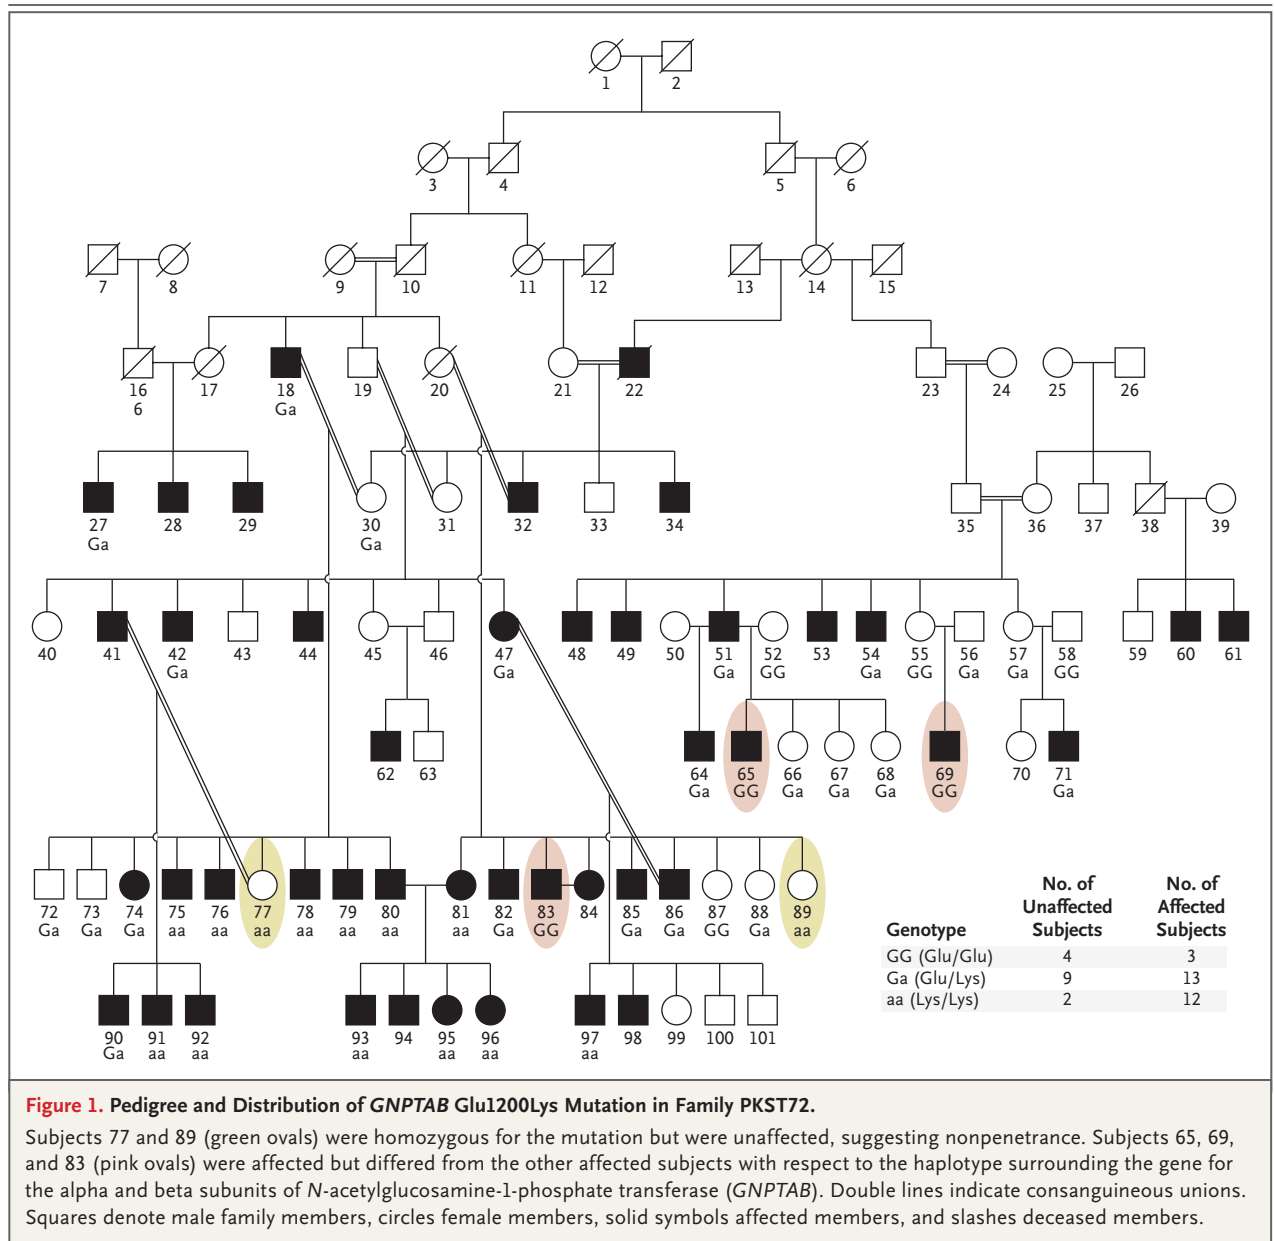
1 2

3 4 5 6

7 8 9 10 11 12 13 14 15

16 6 17 18 Ga 19 20 21 22 23 24 25 26

27 Ga 28 29 30 Ga 31 32 33 34 35 36 37 38 39

40 41 42 Ga 43 44 45 46 47 Ga 48 49 50 51 Ga 52 GG 53 54 Ga 55 GG 56 Ga 57 Ga 58 GG 59 60 61

62 63 64 Ga 65 GG 66 Ga 67 Ga 68 Ga 69 GG 70 71 Ga

72 Ga 73 Ga 74 Ga 75 aa 76 aa 77 aa 78 aa 79 aa 80 aa 81 aa 82 Ga 83 GG 84 85 Ga 86 Ga 87 GG 88 Ga 89 aa

90 Ga 91 aa 92 aa 93 aa 94 95 aa 96 aa 97 aa 98 99 100 101

| Genotype | No. of Unaffected Subjects | No. of Affected Subjects |
|---|---|---|
| GG (Glu/Glu) | 4 | 3 |
| Ga (Glu/Lys) | 9 | 13 |
| aa (Lys/Lys) | 2 | 12 |

Figure 1. Pedigree and Distribution of GNPTAB Glu1200Lys Mutation in Family PKST72.

Subjects 77 and 89 (green ovals) were homozygous for the mutation but were unaffected, suggesting nonpenetrance. Subjects 65, 69, and 83 (pink ovals) were affected but differed from the other affected subjects with respect to the haplotype surrounding the gene for the alpha and beta subunits of N-acetylglucosamine-1-phosphate transferase (GNPTAB). Double lines indicate consanguineous unions. Squares denote male family members, circles female members, solid symbols affected members, and slashes deceased members.